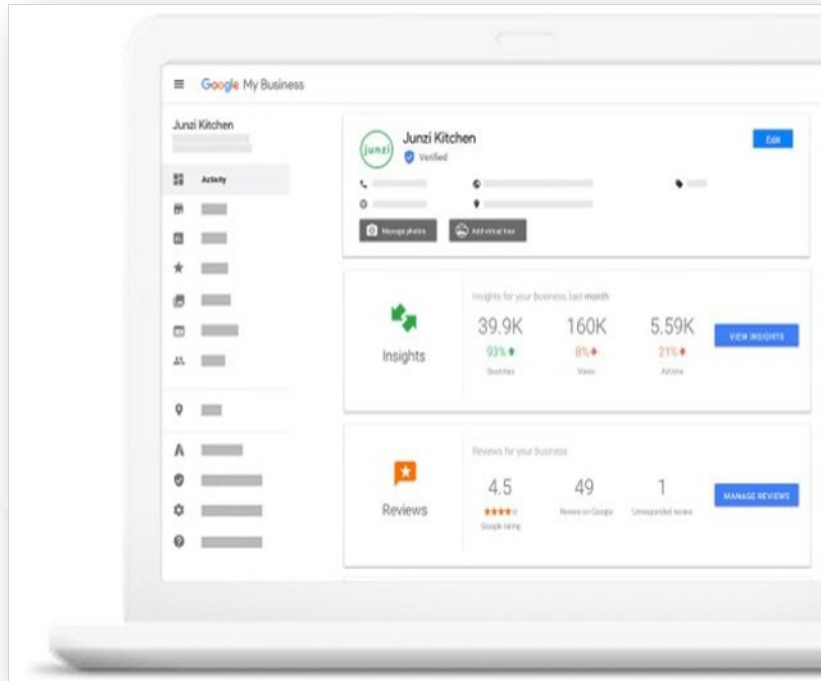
Google My Business

Junzi Kitchen

Activity

junzi

Junzi Kitchen

Verified

Edit

Manage photos

Add virtual tour

Insights

Insights for your business, last month

39.9K

93%

Searches

160K

8%

Views

5.59K

21%

Actions

VIEW INSIGHTS

Reviews

Reviews for your business

4.5

Google rating

49

Reviews on Google

1

Unresponded review

MANAGE REVIEWS